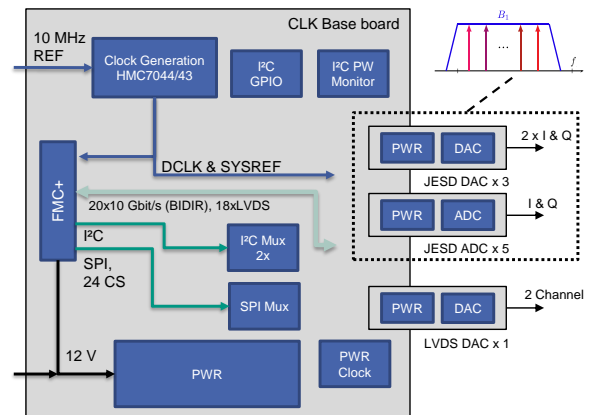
CLK Base board

10 MHz REF

Clock Generation HMC7044/43

I²C GPIO

I²C PW Monitor

$B_1$

...

$f$

FMC+

DCLK & SYSREF

20x10 Gbit/s (BIDIR), 18xLVDS

I²C

SPI, 24 CS

I²C Mux 2x

SPI Mux

12 V

PWR

PWR Clock

PWR

DAC

2 x I & Q

JESD DAC x 3

PWR

ADC

I & Q

JESD ADC x 5

PWR

DAC

2 Channel

LVDS DAC x 1